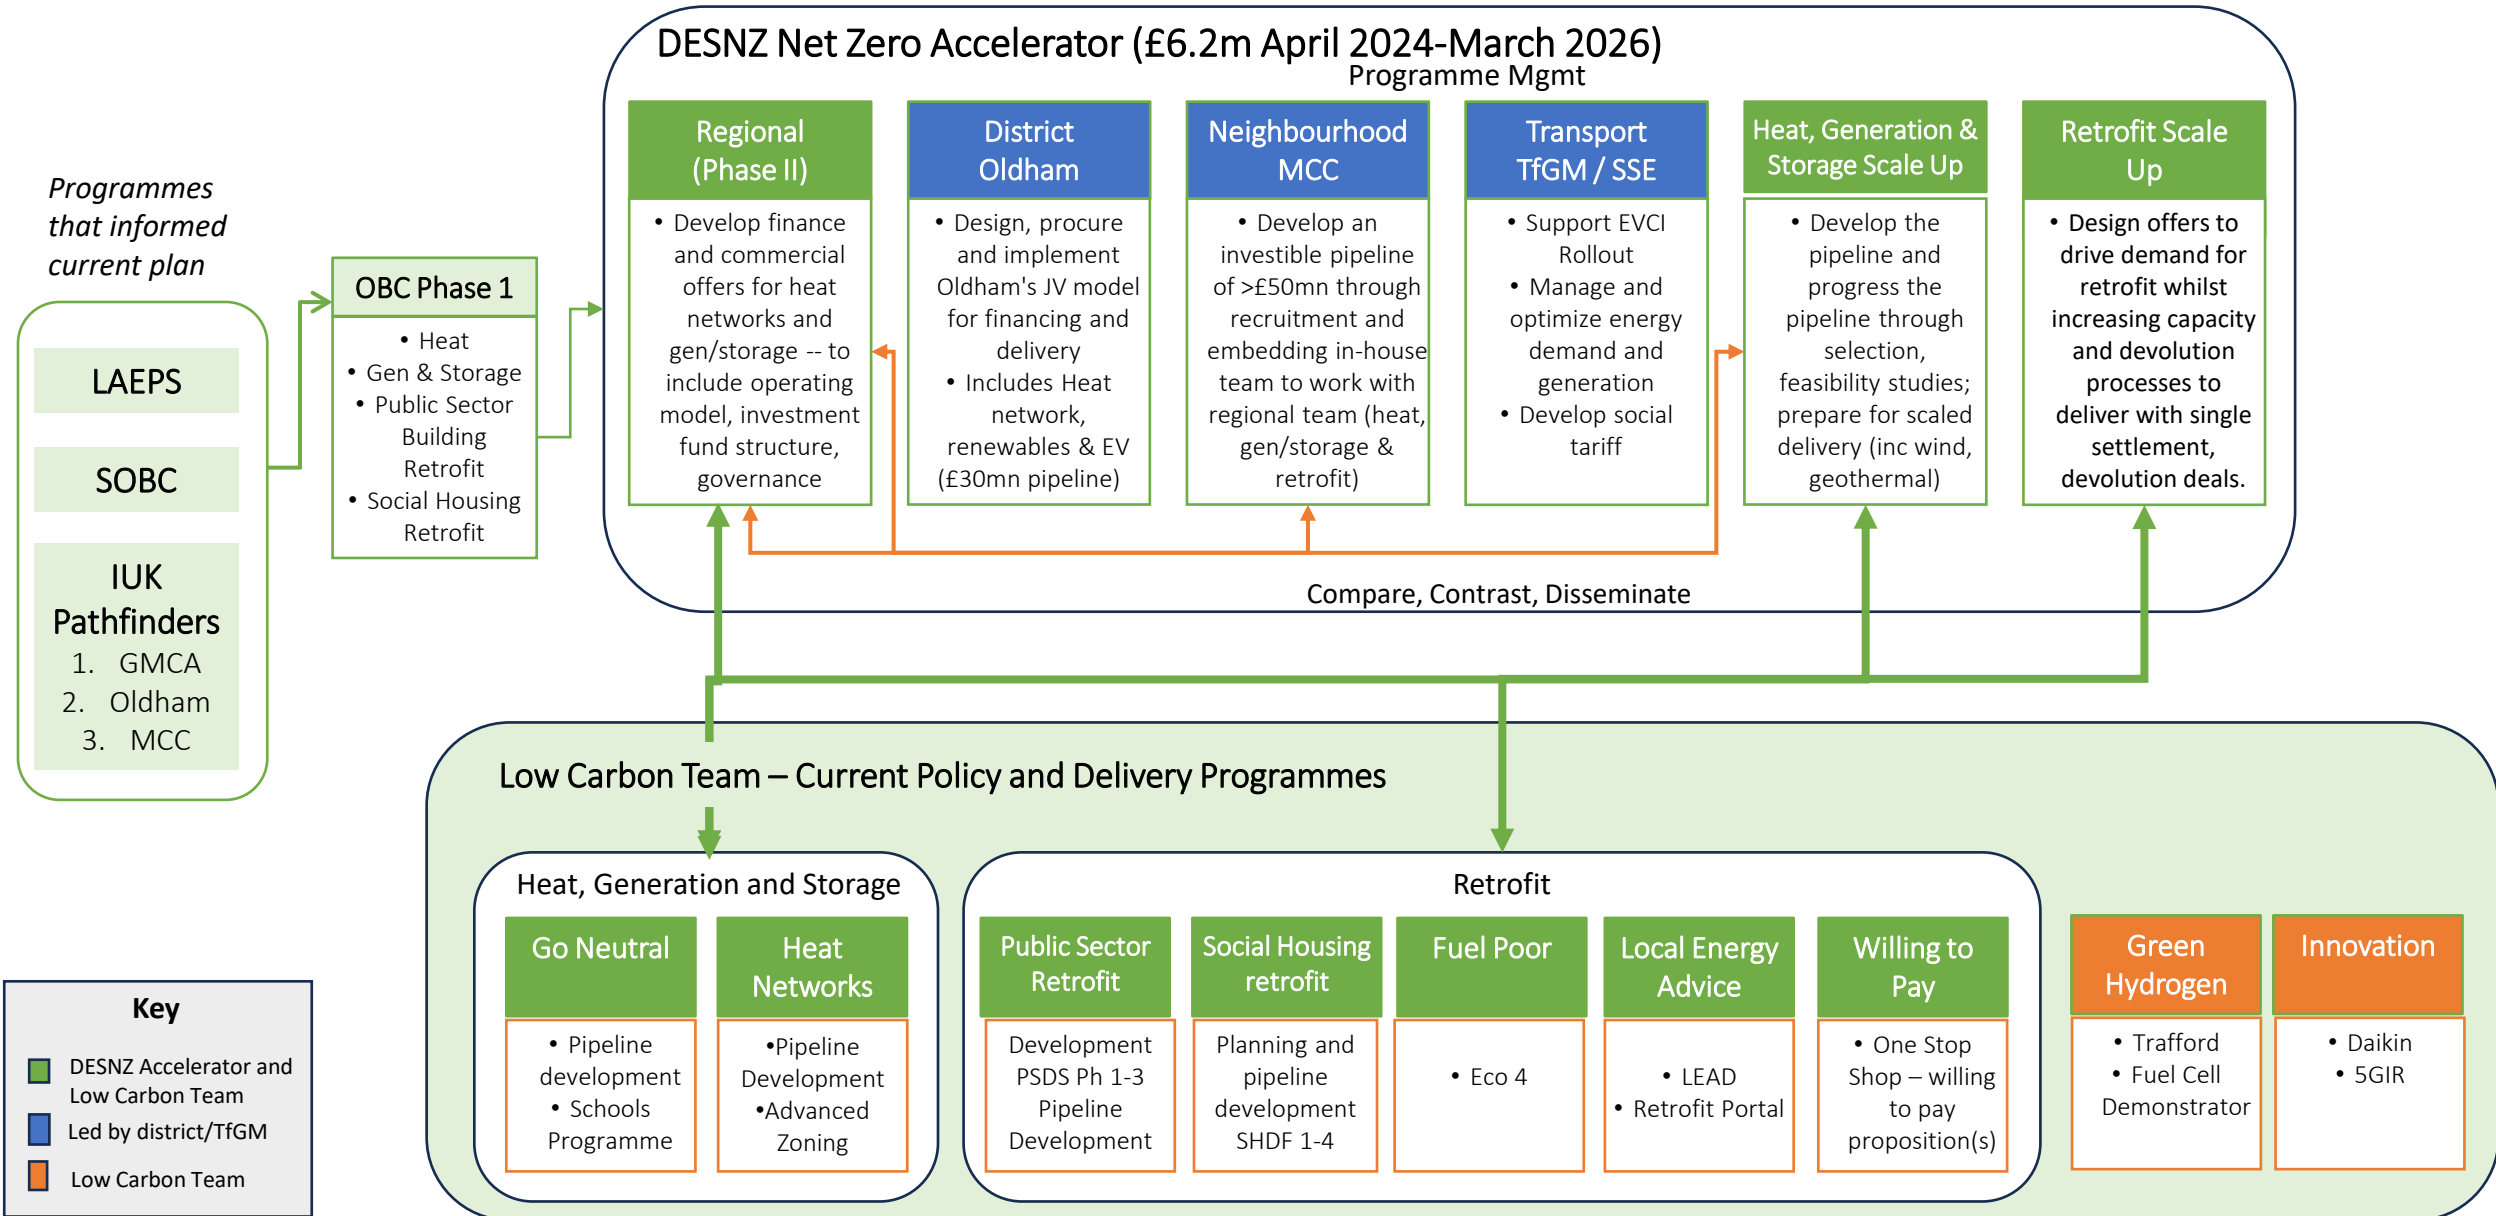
Programmes that informed current plan

LAEPS

SOBC

IUK Pathfinders
1. GMCA
2. Oldham
3. MCC

OBC Phase 1
• Heat
• Gen & Storage
• Public Sector Building Retrofit
• Social Housing Retrofit

DESNZ Net Zero Accelerator (£6.2m April 2024-March 2026)
Programme Mgmt

Regional (Phase II)
• Develop finance and commercial offers for heat networks and gen/storage -- to include operating model, investment fund structure, governance

District Oldham
• Design, procure and implement Oldham's JV model for financing and delivery
• Includes Heat network, renewables & EV (£30mn pipeline)

Neighbourhood MCC
• Develop an investible pipeline of >£50mn through recruitment and embedding in-house team to work with regional team (heat, gen/storage & retrofit)

Transport TfGM / SSE
• Support EVCI Rollout
• Manage and optimize energy demand and generation
• Develop social tariff

Heat, Generation & Storage Scale Up
• Develop the pipeline and progress the pipeline through selection, feasibility studies; prepare for scaled delivery (inc wind, geothermal)

Retrofit Scale Up
• Design offers to drive demand for retrofit whilst increasing capacity and devolution processes to deliver with single settlement, devolution deals.

Compare, Contrast, Disseminate

Low Carbon Team – Current Policy and Delivery Programmes

Heat, Generation and Storage

Go Neutral
• Pipeline development
• Schools Programme

Heat Networks
•Pipeline Development
•Advanced Zoning

Retrofit

Public Sector Retrofit
Development PSDS Ph 1-3 Pipeline Development

Social Housing retrofit
Planning and pipeline development SHDF 1-4

Fuel Poor
• Eco 4

Local Energy Advice
• LEAD
• Retrofit Portal

Willing to Pay
• One Stop Shop – willing to pay proposition(s)

Green Hydrogen
• Trafford
• Fuel Cell Demonstrator

Innovation
• Daikin
• 5GIR

Key
DESNZ Accelerator and Low Carbon Team
Led by district/TfGM
Low Carbon Team